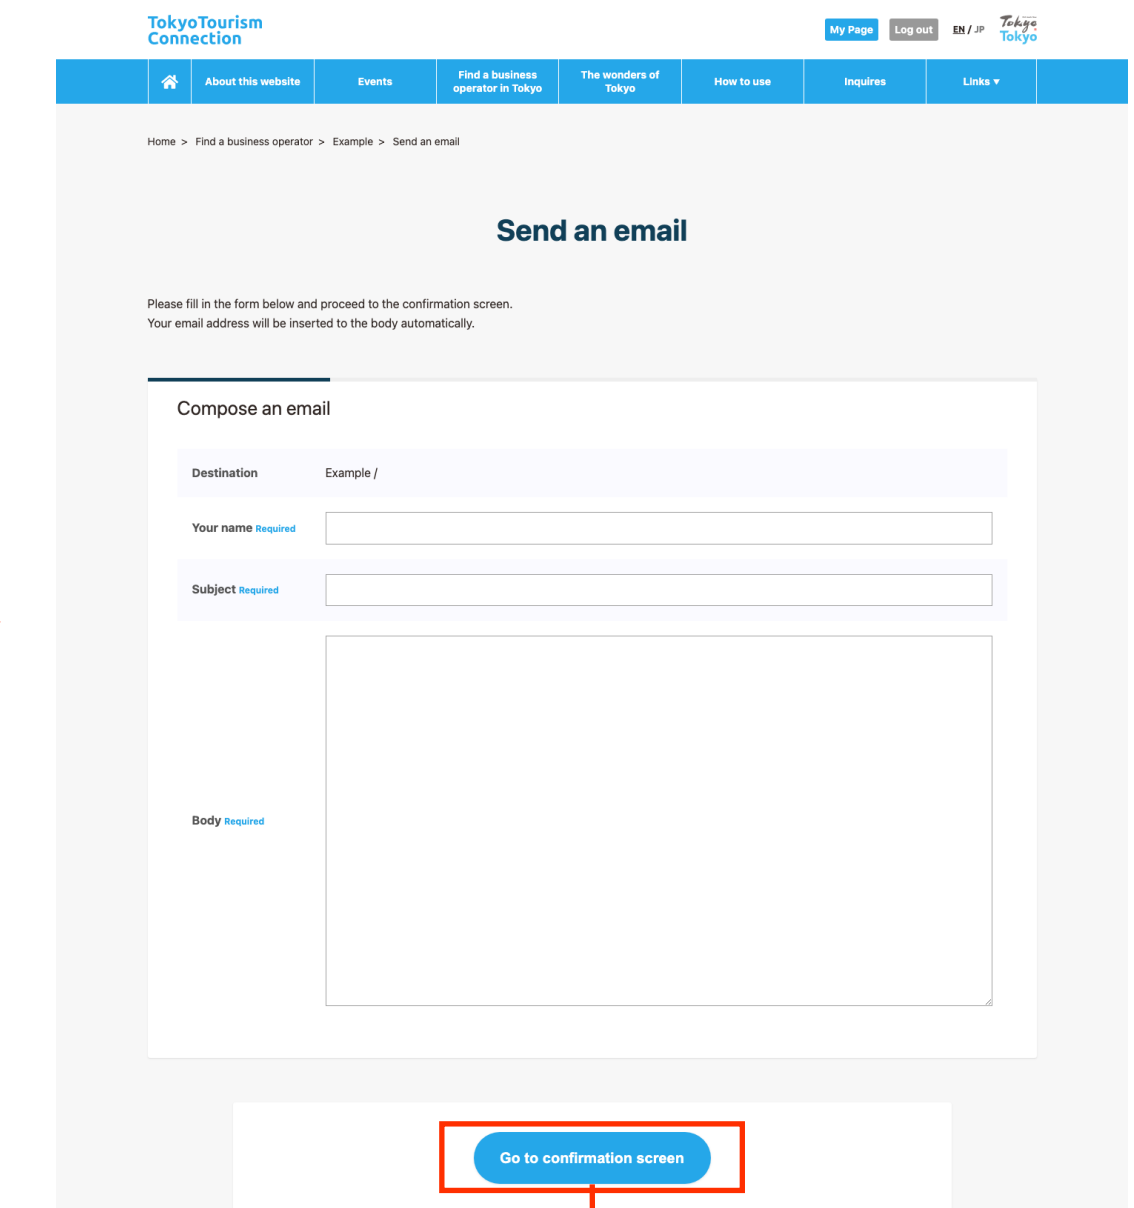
TokyoTourism Connection

My Page Log out EN / JP Tokyo Tokyo

About this website | Events | Find a business operator in Tokyo | The wonders of Tokyo | How to use | Inquires | Links ▾

Home > Find a business operator > Example > Send an email

Send an email

Please fill in the form below and proceed to the confirmation screen.
Your email address will be inserted to the body automatically.

Compose an email

Destination Example /

Your name Required

Subject Required

Body Required

Go to confirmation screen